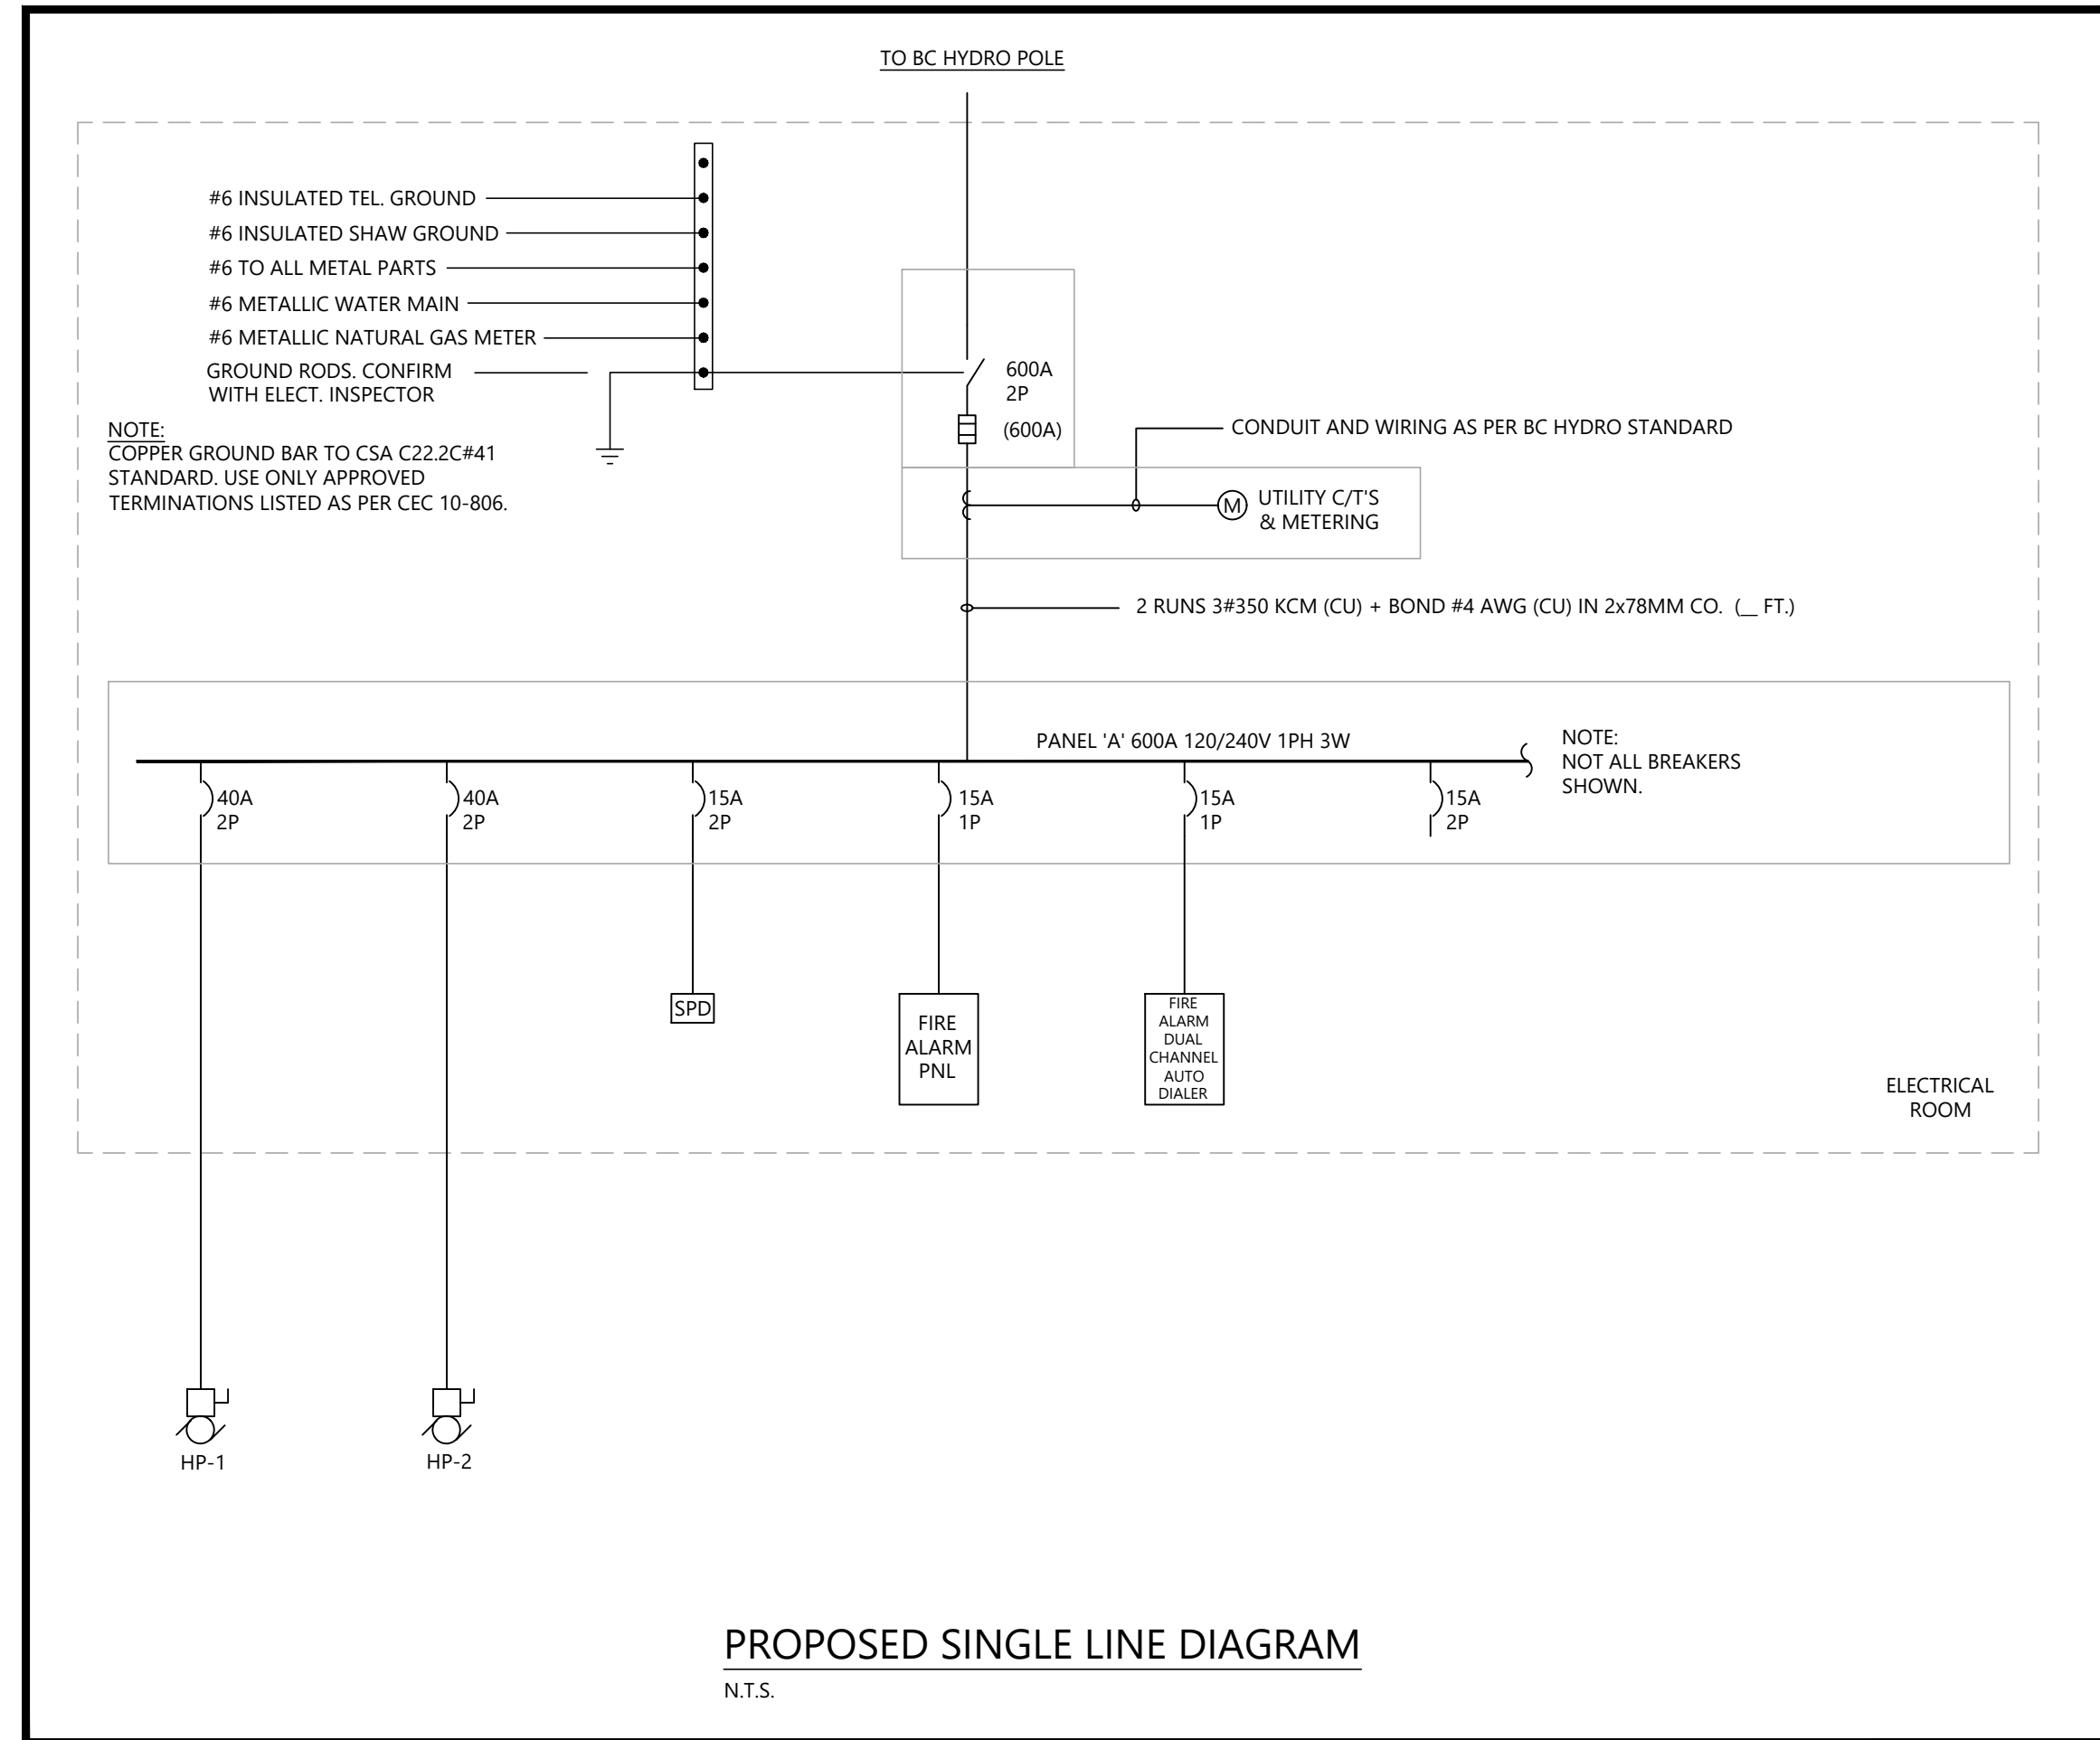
TO BC HYDRO POLE

#6 INSULATED TEL. GROUND
#6 INSULATED SHAW GROUND
#6 TO ALL METAL PARTS
#6 METALLIC WATER MAIN
#6 METALLIC NATURAL GAS METER
GROUND RODS. CONFIRM WITH ELECT. INSPECTOR

NOTE:
COPPER GROUND BAR TO CSA C22.2C#41 STANDARD. USE ONLY APPROVED TERMINATIONS LISTED AS PER CEC 10-806.

600A
2P
(600A)

CONDUIT AND WIRING AS PER BC HYDRO STANDARD

M
UTILITY C/T'S & METERING

2 RUNS 3#350 KCM (CU) + BOND #4 AWG (CU) IN 2x78MM CO. (__ FT.)

PANEL 'A' 600A 120/240V 1PH 3W

NOTE:
NOT ALL BREAKERS SHOWN.

40A
2P
40A
2P
15A
2P
15A
1P
15A
1P
15A
2P

SPD
FIRE ALARM PNL
FIRE ALARM DUAL CHANNEL AUTO DIALER

ELECTRICAL ROOM

HP-1
HP-2

PROPOSED SINGLE LINE DIAGRAM
N.T.S.